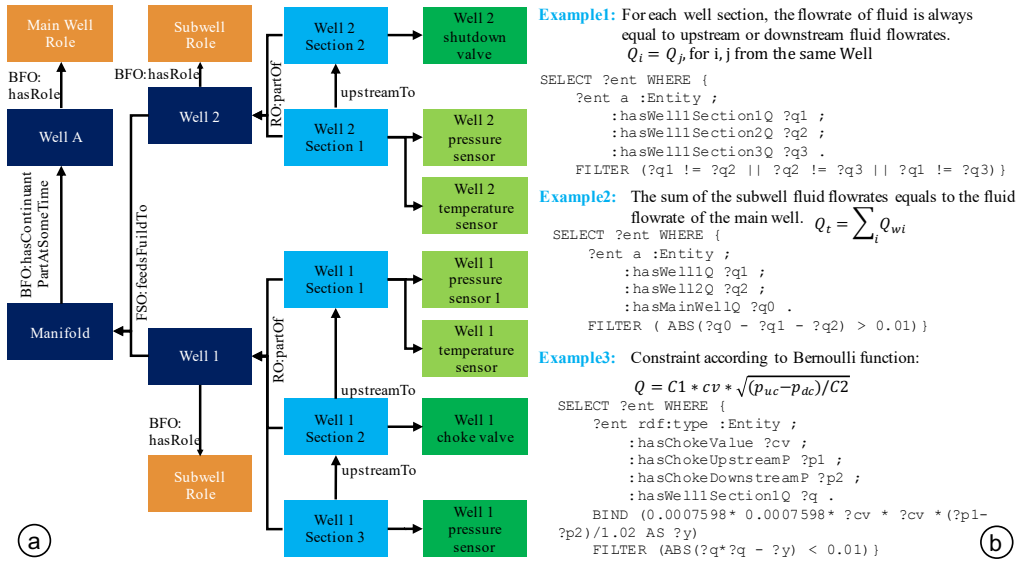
Main Well Role

Subwell Role

Well 2 Section 2

Well 2 shutdown valve

BFO: hasRole

BFO:hasRole

RO:partOf

upstreamTo

Well A

Well 2

Well 2 Section 1

Well 2 pressure sensor

Well 2 temperature sensor

BFO:hasContinuant PartAtSomeTime

FSO: feedsFuildTo

Well 1 Section 1

Well 1 pressure sensor 1

Manifold

Well 1

RO:partOf

Well 1 temperature sensor

upstreamTo

BFO: hasRole

Well 1 Section 2

Well 1 choke valve

upstreamTo

Subwell Role

Well 1 Section 3

Well 1 pressure sensor

a

Example1: For each well section, the flowrate of fluid is always equal to upstream or downstream fluid flowrates.
$Q_i = Q_j$, for i, j from the same Well

SELECT ?ent WHERE {
?ent a :Entity ;
:hasWell1Section1Q ?q1 ;
:hasWell1Section2Q ?q2 ;
:hasWell1Section3Q ?q3 .
FILTER (?q1 != ?q2 || ?q2 != ?q3 || ?q1 != ?q3)}

Example2: The sum of the subwell fluid flowrates equals to the fluid flowrate of the main well. $Q_t = \sum_i Q_{wi}$

SELECT ?ent WHERE {
?ent a :Entity ;
:hasWell1Q ?q1 ;
:hasWell2Q ?q2 ;
:hasMainWellQ ?q0 .
FILTER ( ABS(?q0 - ?q1 - ?q2) > 0.01)}

Example3: Constraint according to Bernoulli function:
$Q = C1 * cv * \sqrt{(p_{uc} - p_{dc})/C2}$

SELECT ?ent WHERE {
?ent rdf:type :Entity ;
:hasChokeValue ?cv ;
:hasChokeUpstreamP ?p1 ;
:hasChokeDownstreamP ?p2 ;
:hasWell1Section1Q ?q .
BIND (0.0007598* 0.0007598* ?cv * ?cv *(?p1-?p2)/1.02 AS ?y)
FILTER (ABS(?q*?q - ?y) < 0.01)}

b